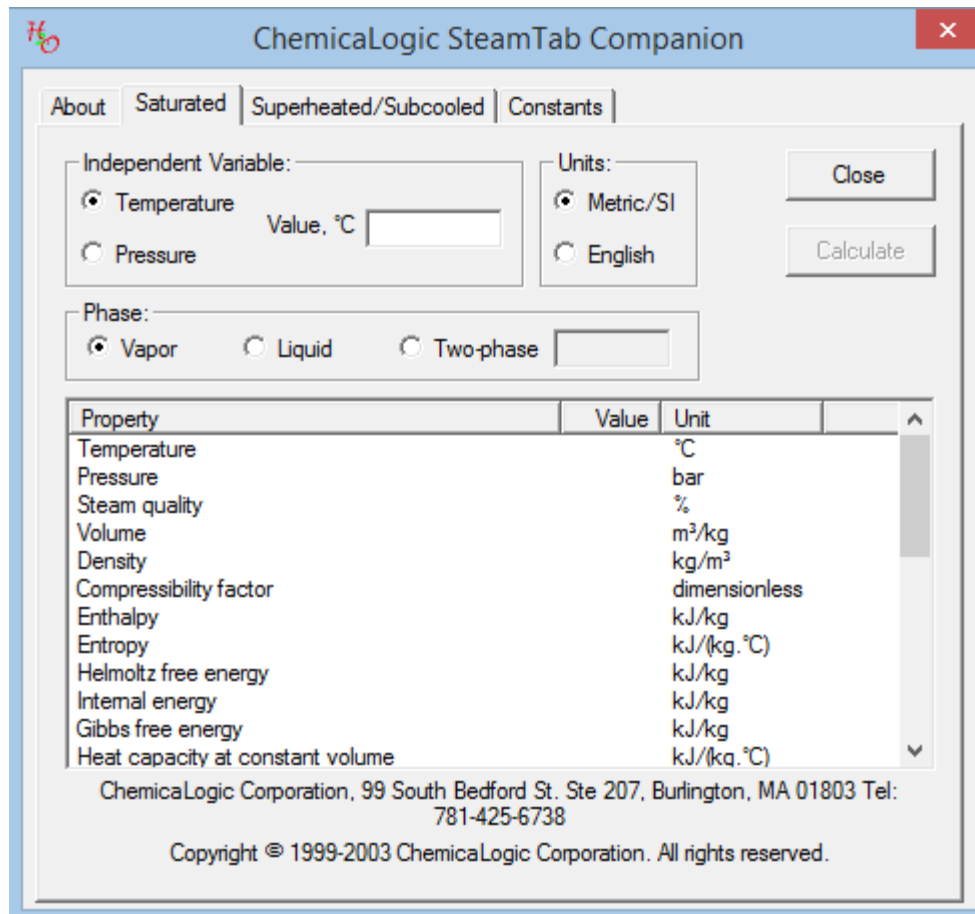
$H_2O$ ChemicaLogic SteamTab Companion ×

About | Saturated | Superheated/Subcooled | Constants

Independent Variable:
Temperature
Pressure
Value, °C

Units:
Metric/SI
English

Close
Calculate

Phase:
Vapor
Liquid
Two-phase

| Property | Value | Unit |
|---|---|---|
| Temperature | | °C |
| Pressure | | bar |
| Steam quality | | % |
| Volume | | m³/kg |
| Density | | kg/m³ |
| Compressibility factor | | dimensionless |
| Enthalpy | | kJ/kg |
| Entropy | | kJ/(kg.°C) |
| Helmoltz free energy | | kJ/kg |
| Internal energy | | kJ/kg |
| Gibbs free energy | | kJ/kg |
| Heat capacity at constant volume | | kJ/(kg.°C) |

ChemicaLogic Corporation, 99 South Bedford St. Ste 207, Burlington, MA 01803 Tel: 781-425-6738

Copyright © 1999-2003 ChemicaLogic Corporation. All rights reserved.